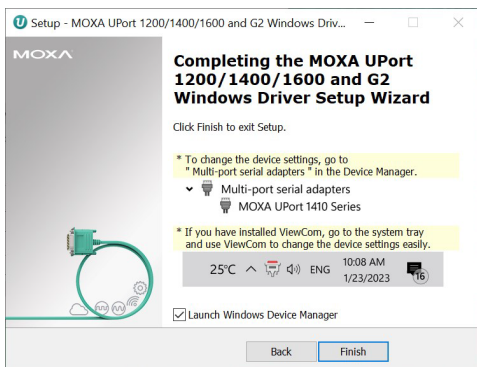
Setup - MOXA UPort 1200/1400/1600 and G2 Windows Driv...

MOXA

Completing the MOXA UPort 1200/1400/1600 and G2 Windows Driver Setup Wizard

Click Finish to exit Setup.

* To change the device settings, go to " Multi-port serial adapters " in the Device Manager.

Multi-port serial adapters

MOXA UPort 1410 Series

* If you have installed ViewCom, go to the system tray and use ViewCom to change the device settings easily.

25°C ENG 10:08 AM 1/23/2023 16

Launch Windows Device Manager

Back

Finish